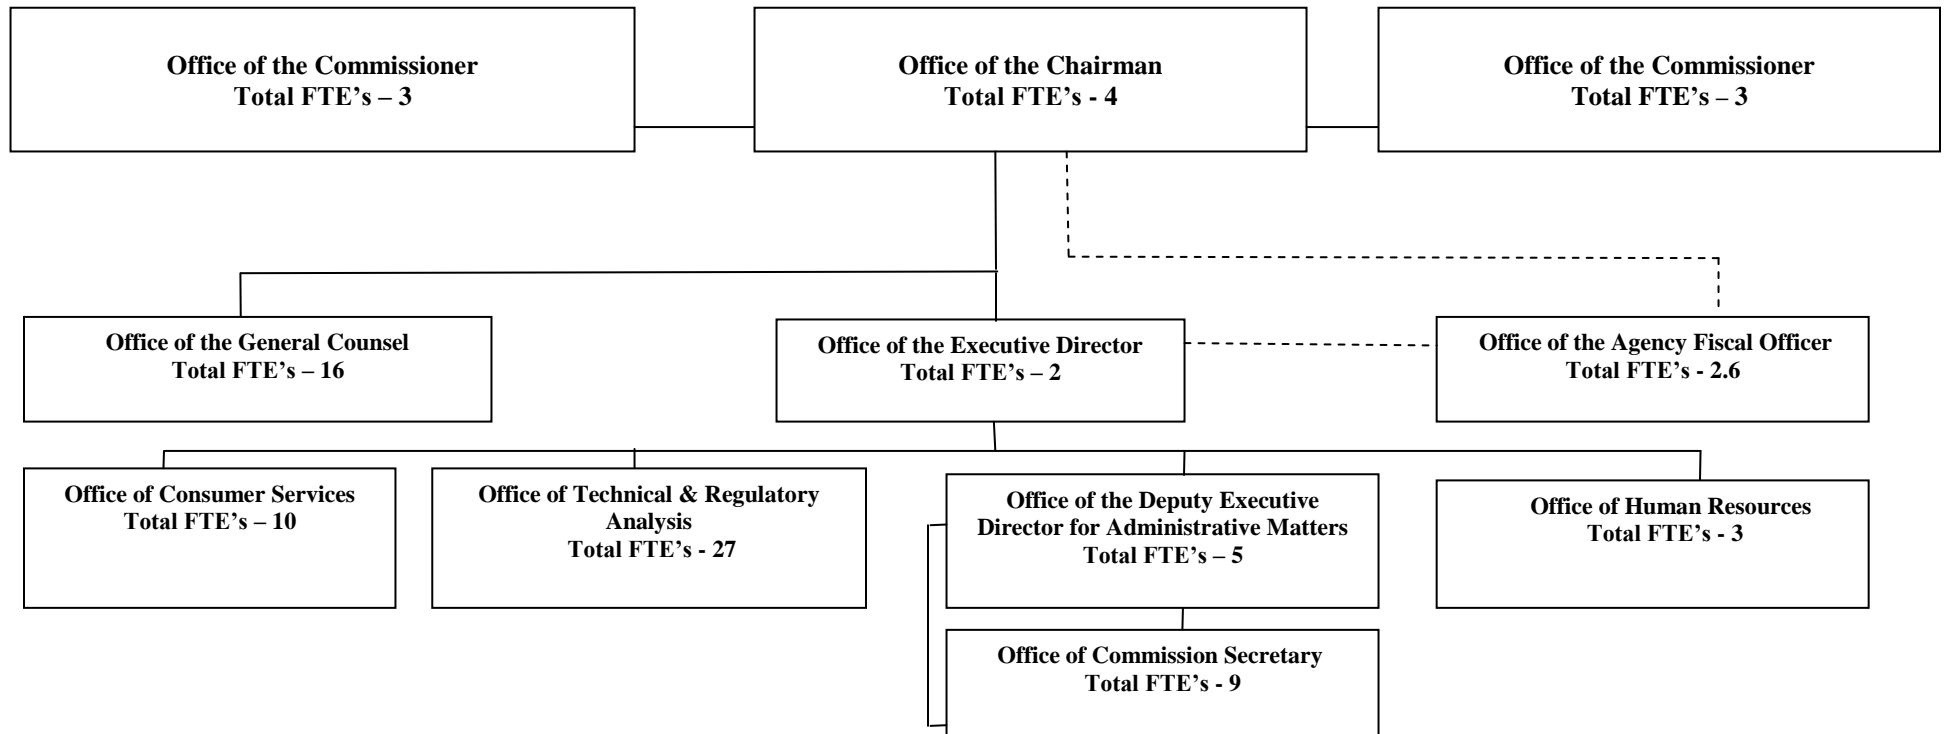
Office of the Commissioner
Total FTE's – 3

Office of the Chairman
Total FTE's - 4

Office of the Commissioner
Total FTE's – 3

Office of the General Counsel
Total FTE's – 16

Office of the Executive Director
Total FTE's – 2

Office of the Agency Fiscal Officer
Total FTE's - 2.6

Office of Consumer Services
Total FTE's – 10

Office of Technical & Regulatory Analysis
Total FTE's - 27

Office of the Deputy Executive Director for Administrative Matters
Total FTE's – 5

Office of Human Resources
Total FTE's - 3

Office of Commission Secretary
Total FTE's - 9